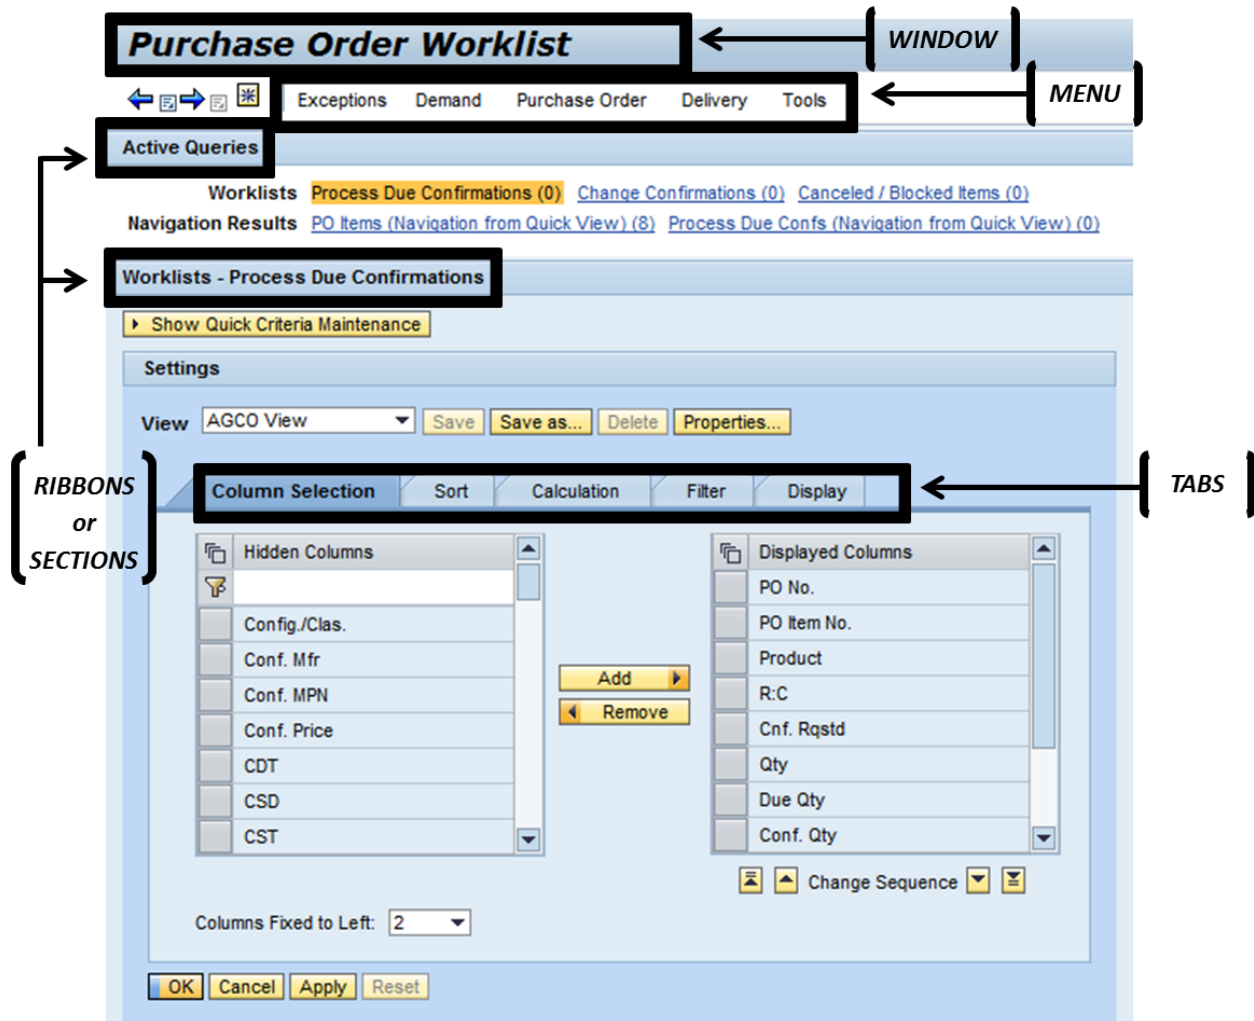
Purchase Order Worklist

WINDOW

Exceptions Demand Purchase Order Delivery Tools

MENU

Active Queries

Worklists Process Due Confirmations (0) Change Confirmations (0) Canceled / Blocked Items (0)

Navigation Results PO Items (Navigation from Quick View) (8) Process Due Confs (Navigation from Quick View) (0)

Worklists - Process Due Confirmations

Show Quick Criteria Maintenance

Settings

View AGCO View Save Save as... Delete Properties...

RIBBONS or SECTIONS

Column Selection Sort Calculation Filter Display

TABS

| Hidden Columns |
|---|
| |
| Config./Clas. |
| Conf. Mfr |
| Conf. MPN |
| Conf. Price |
| CDT |
| CSD |
| CST |

Add

Remove

| Displayed Columns |
|---|
| PO No. |
| PO Item No. |
| Product |
| R:C |
| Cnf. Rqstd |
| Qty |
| Due Qty |
| Conf. Qty |

Change Sequence

Columns Fixed to Left: 2

OK Cancel Apply Reset